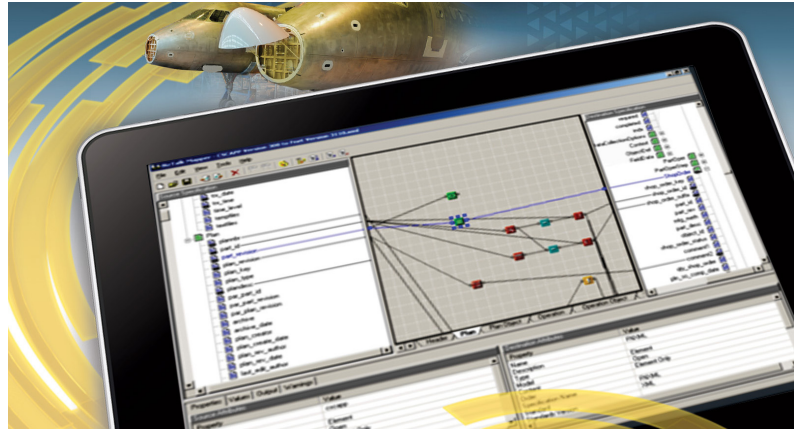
File Edit View Tools Help

tos_date
tos_time
tos_level
operation
part_id
part_revision
plan_id
plan_type
plan_revision
plan_plant_revision
plan_create_date
plan_rev_date
plan_author

request
complete
Part/Oper
Operation
shop_order_line
shop_order_id
part_id
part_rev
part_desc
shop_order_date
comment

Header Plan Plan Object Operation Operation Object

Properties Value Output Warnings

Property Value
Name
Description
Type
Element
Open

Property Value
Name
Description
Type
Element
Open
XML